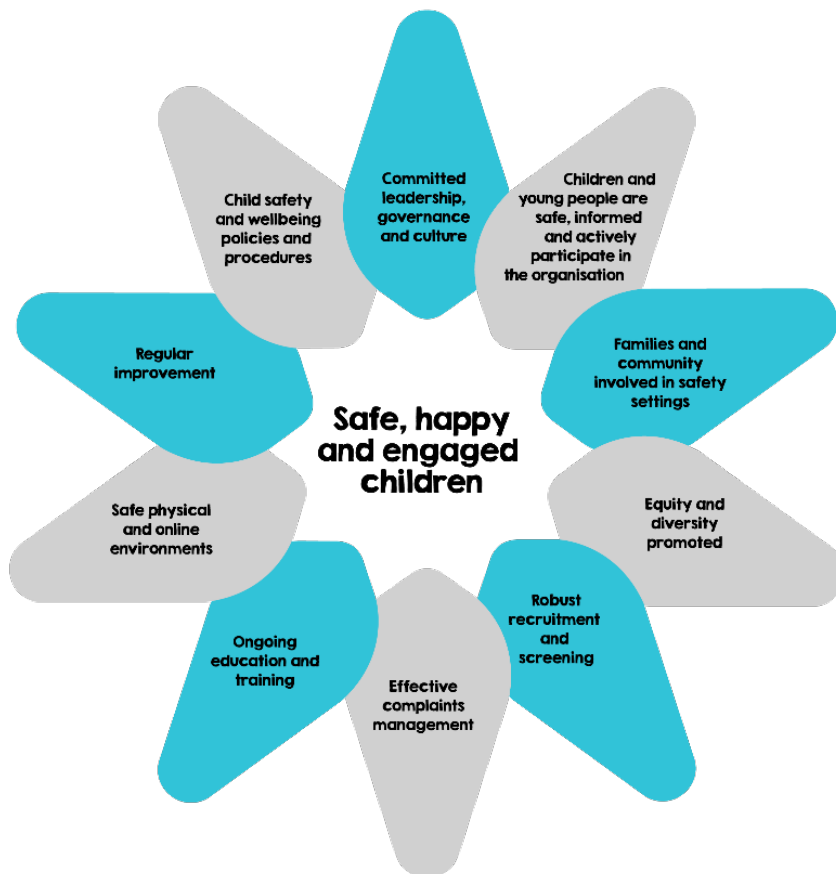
Committed leadership, governance and culture

Children and young people are safe, informed and actively participate in the organisation

Families and community involved in safety settings

Equity and diversity promoted

Robust recruitment and screening

Effective complaints management

Ongoing education and training

Safe physical and online environments

Regular improvement

Child safety and wellbeing policies and procedures

Safe, happy and engaged children